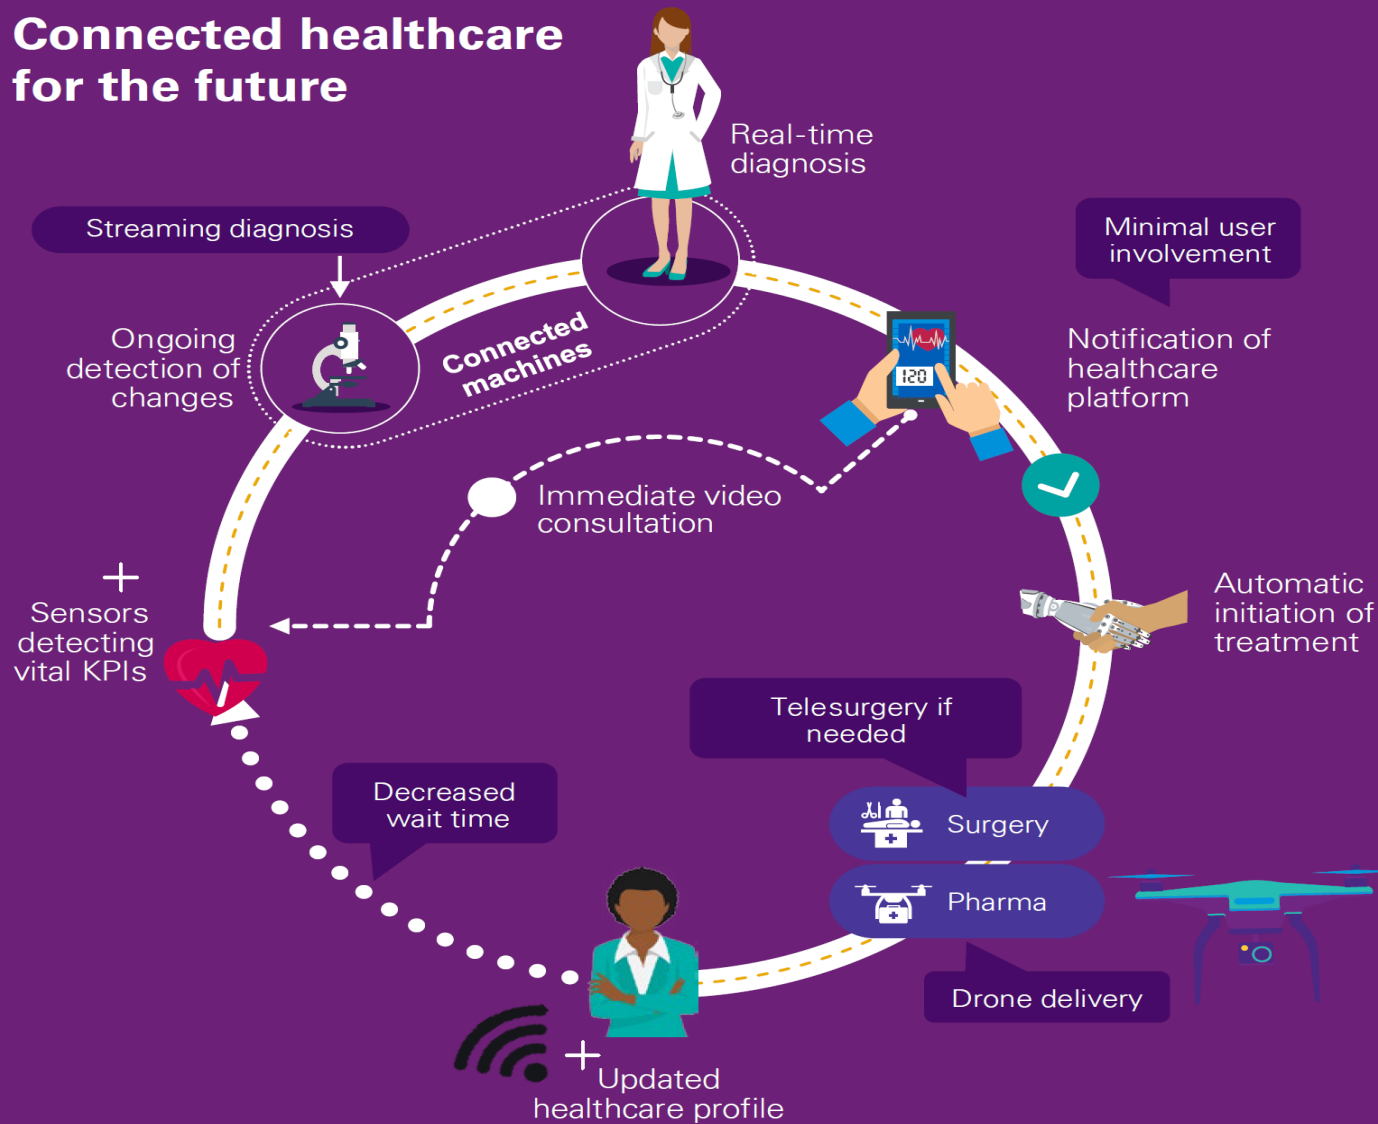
Connected healthcare for the future

Real-time diagnosis

Streaming diagnosis

Minimal user involvement

Ongoing detection of changes

Connected machines

120

Notification of healthcare platform

Immediate video consultation

Automatic initiation of treatment

Sensors detecting vital KPIs

Telesurgery if needed

Surgery

Decreased wait time

Pharma

Drone delivery

Updated healthcare profile